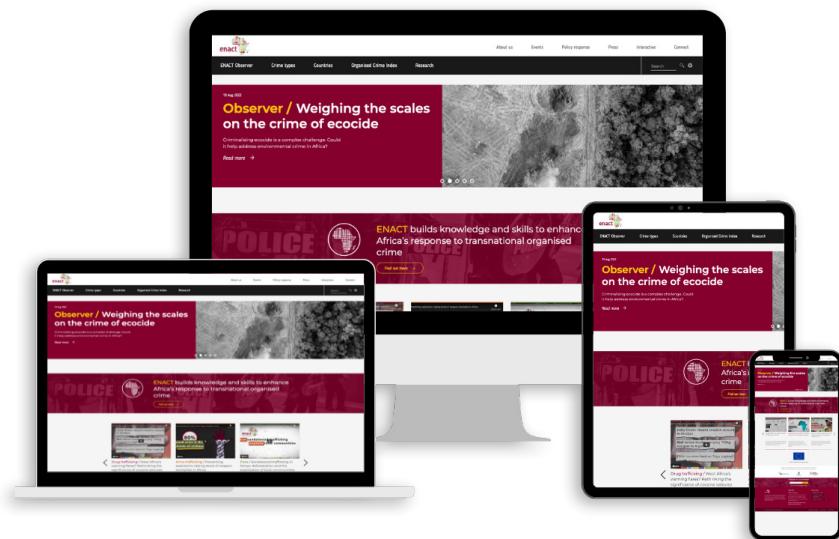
enact

About us Events Policy response Press Interactive Contact

ENACT Observer Crime types Countries Organised Crime Index Research

Search

19 Aug 2022

Observer / Weighing the scales on the crime of ecocide

Criminalising ecocide is a complex challenge. Could it help address environmental crime in Africa?

Read more

POLICE

ENACT builds knowledge and skills to enhance Africa's response to transnational organised crime

Find out more

enact

ENACT Observer Crime types Countries Organised Crime Index Research

Observer / Weighing the scales on the crime of ecocide

Criminalising ecocide is a complex challenge. Could it help address environmental crime in Africa?

Read more

POLICE

ENACT builds knowledge and skills to enhance Africa's response to transnational organised crime

Drug trafficking / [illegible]

enact

ENACT Observer Crime types Countries Organised Crime Index Research

Observer / Weighing the scales on the crime of ecocide

Read more

POLICE

ENACT Africa's crime

Drug trafficking / Fears Africa's alarming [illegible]

Observer / Weighing the scales on the crime of ecocide